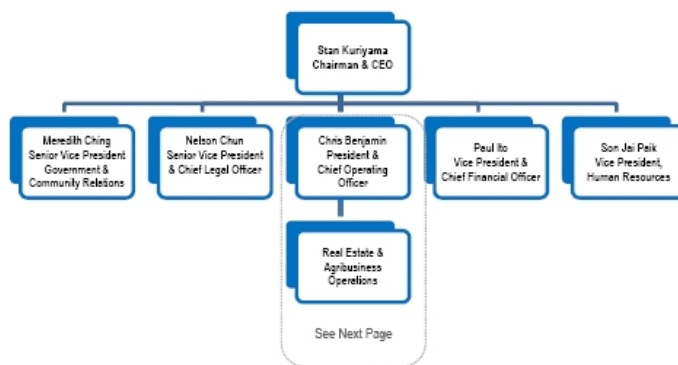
Stan Kuriyama
Chairman & CEO

Meredith Ching
Senior Vice President
Government &
Community Relations

Nelson Chun
Senior Vice President
& Chief Legal Officer

Chris Benjamin
President &
Chief Operating
Officer

Real Estate &
Agribusiness
Operations

See Next Page

Paul Ito
Vice President &
Chief Financial Officer

Son Jai Paik
Vice President,
Human Resources